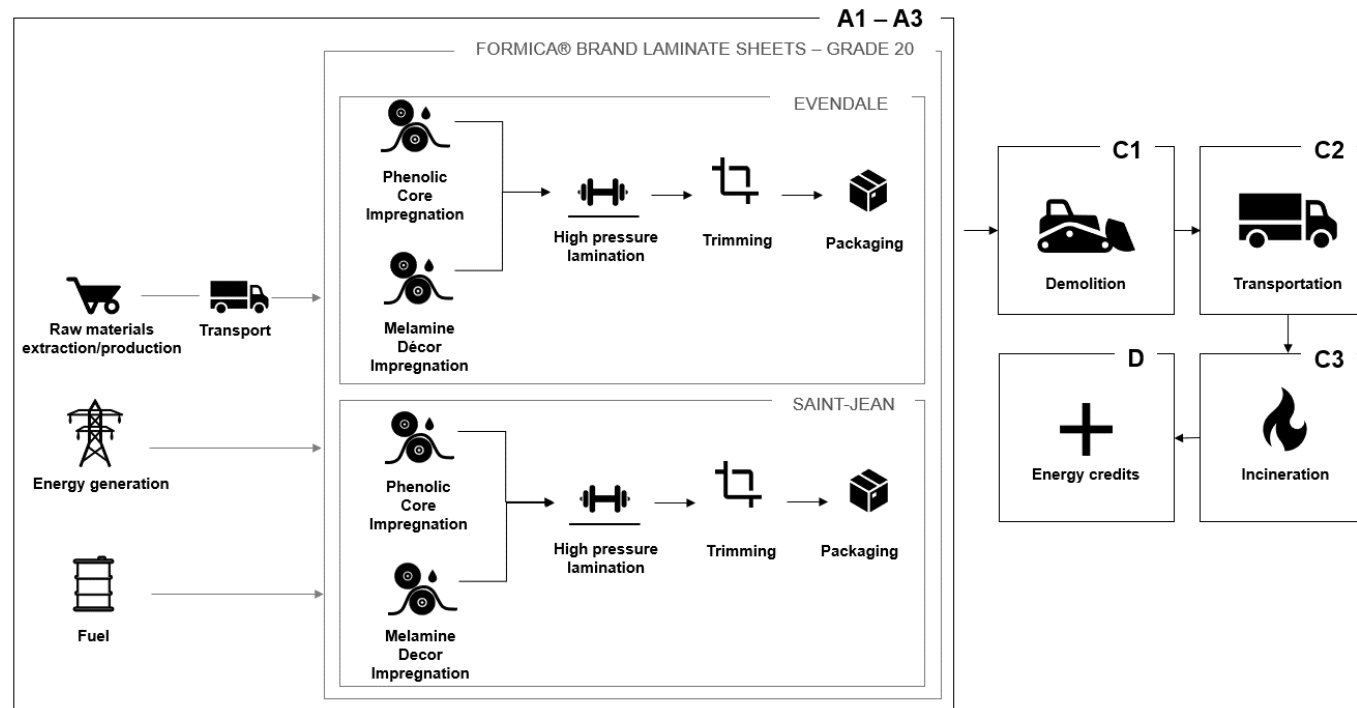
A1 – A3

FORMICA® BRAND LAMINATE SHEETS – GRADE 20

EVENDALE

Phenolic Core Impregnation

Melamine Décor Impregnation

High pressure lamination

Trimming

Packaging

Raw materials extraction/production

Transport

Energy generation

Fuel

SAINT-JEAN

Phenolic Core Impregnation

Melamine Decor Impregnation

High pressure lamination

Trimming

Packaging

C1

Demolition

C2

Transportation

C3

Incineration

D

Energy credits